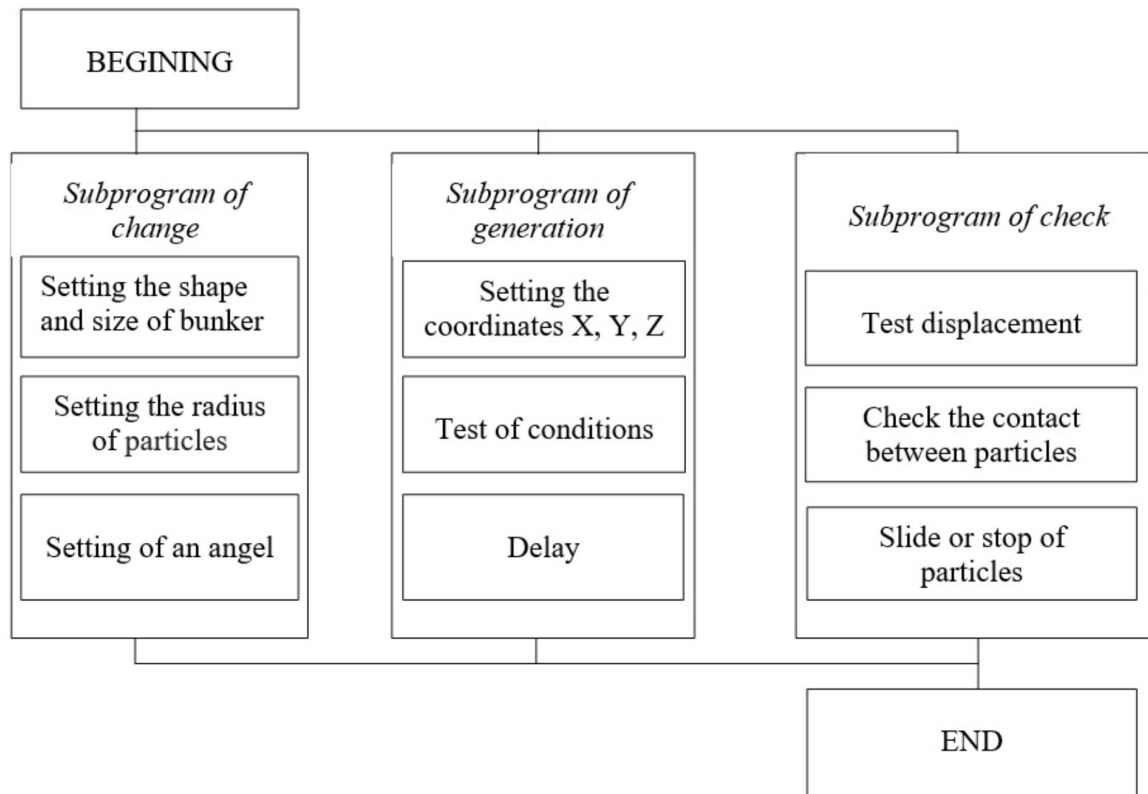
BEGINING

Subprogram of change

Setting the shape and size of bunker

Setting the radius of particles

Setting of an angel

Subprogram of generation

Setting the coordinates X, Y, Z

Test of conditions

Delay

Subprogram of check

Test displacement

Check the contact between particles

Slide or stop of particles

END